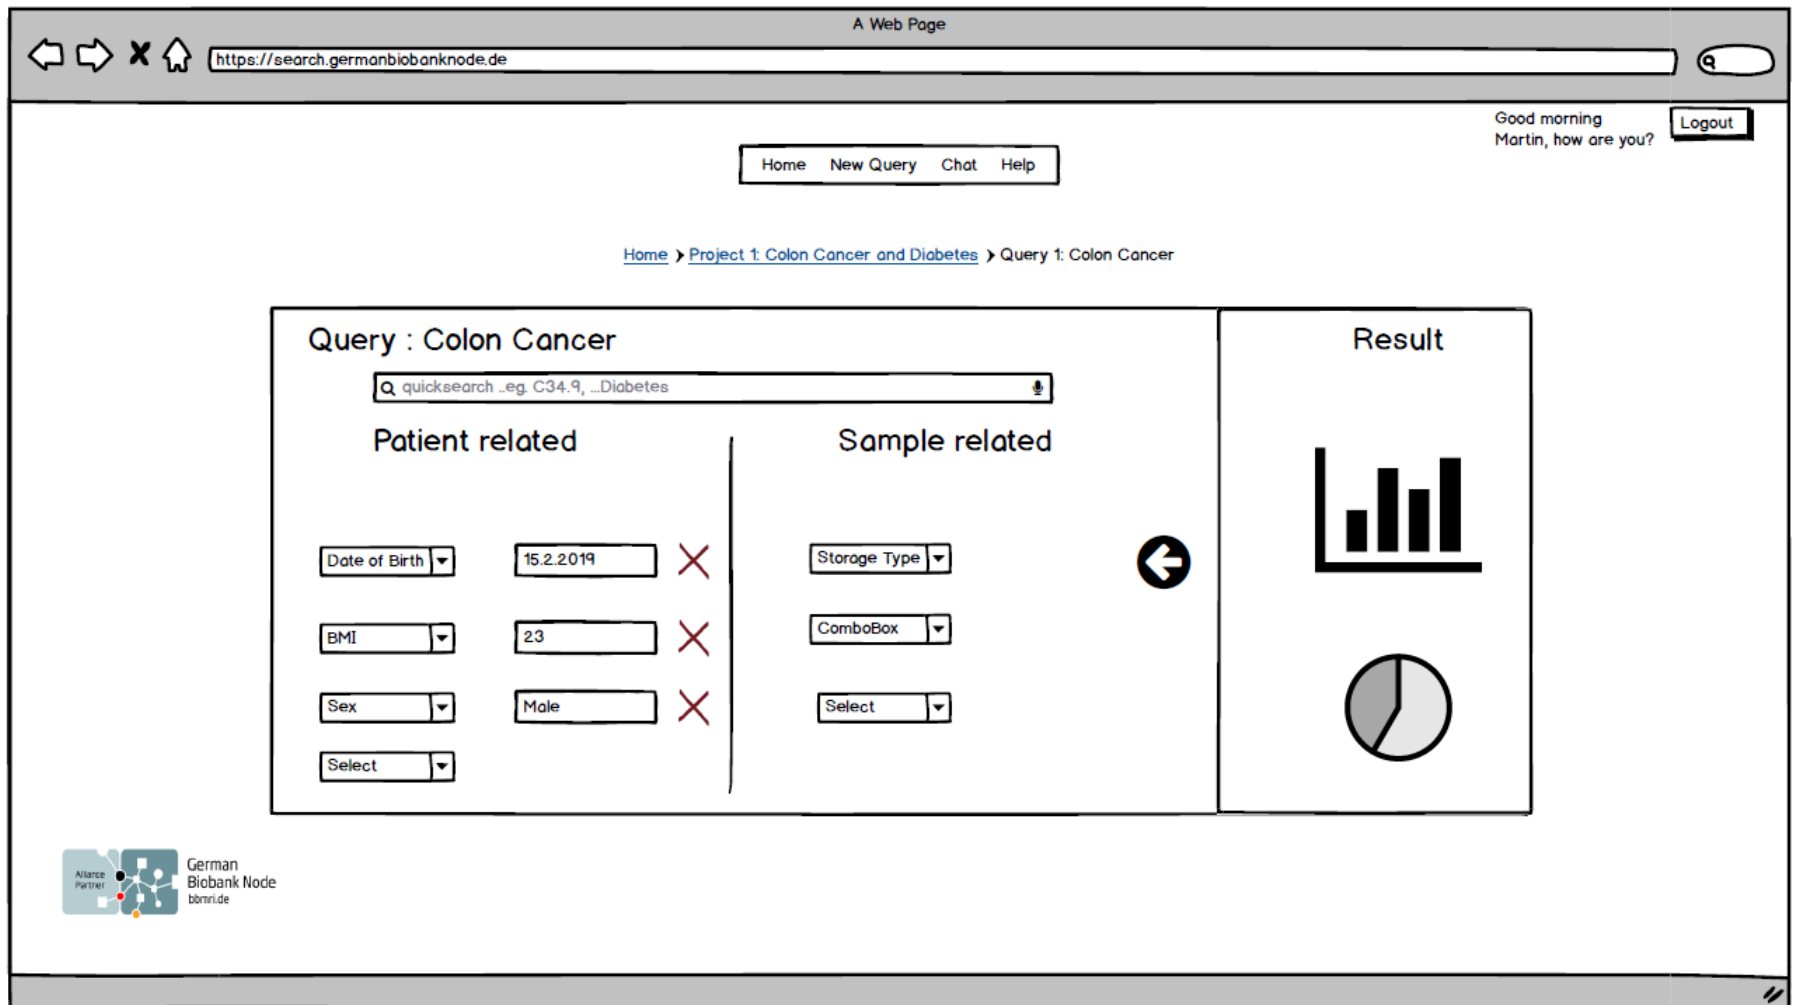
A Web Page

https://search.germanbiobanknode.de

Good morning Martin, how are you?

Logout

Home New Query Chat Help

Home ❯ Project 1: Colon Cancer and Diabetes ❯ Query 1: Colon Cancer

Query : Colon Cancer

quicksearch ..eg. C34.9, ...Diabetes

Patient related

Sample related

Date of Birth

15.2.2019

BMI

23

Sex

Male

Select

Storage Type

ComboBox

Select

Result

Alliance Partner

German Biobank Node bbmri.de